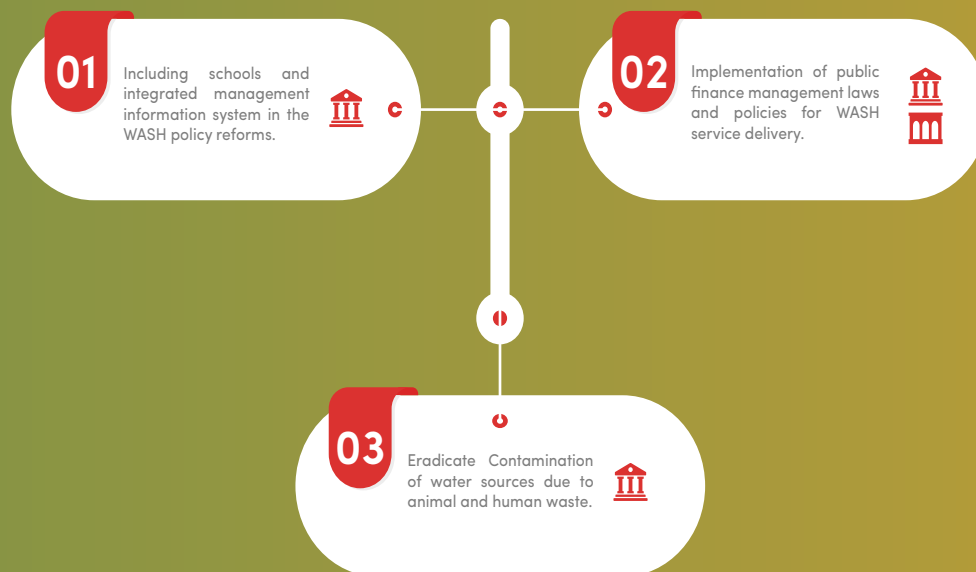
01

Including schools and integrated management information system in the WASH policy reforms.

02

Implementation of public finance management laws and policies for WASH service delivery.

03

Eradicate Contamination of water sources due to animal and human waste.